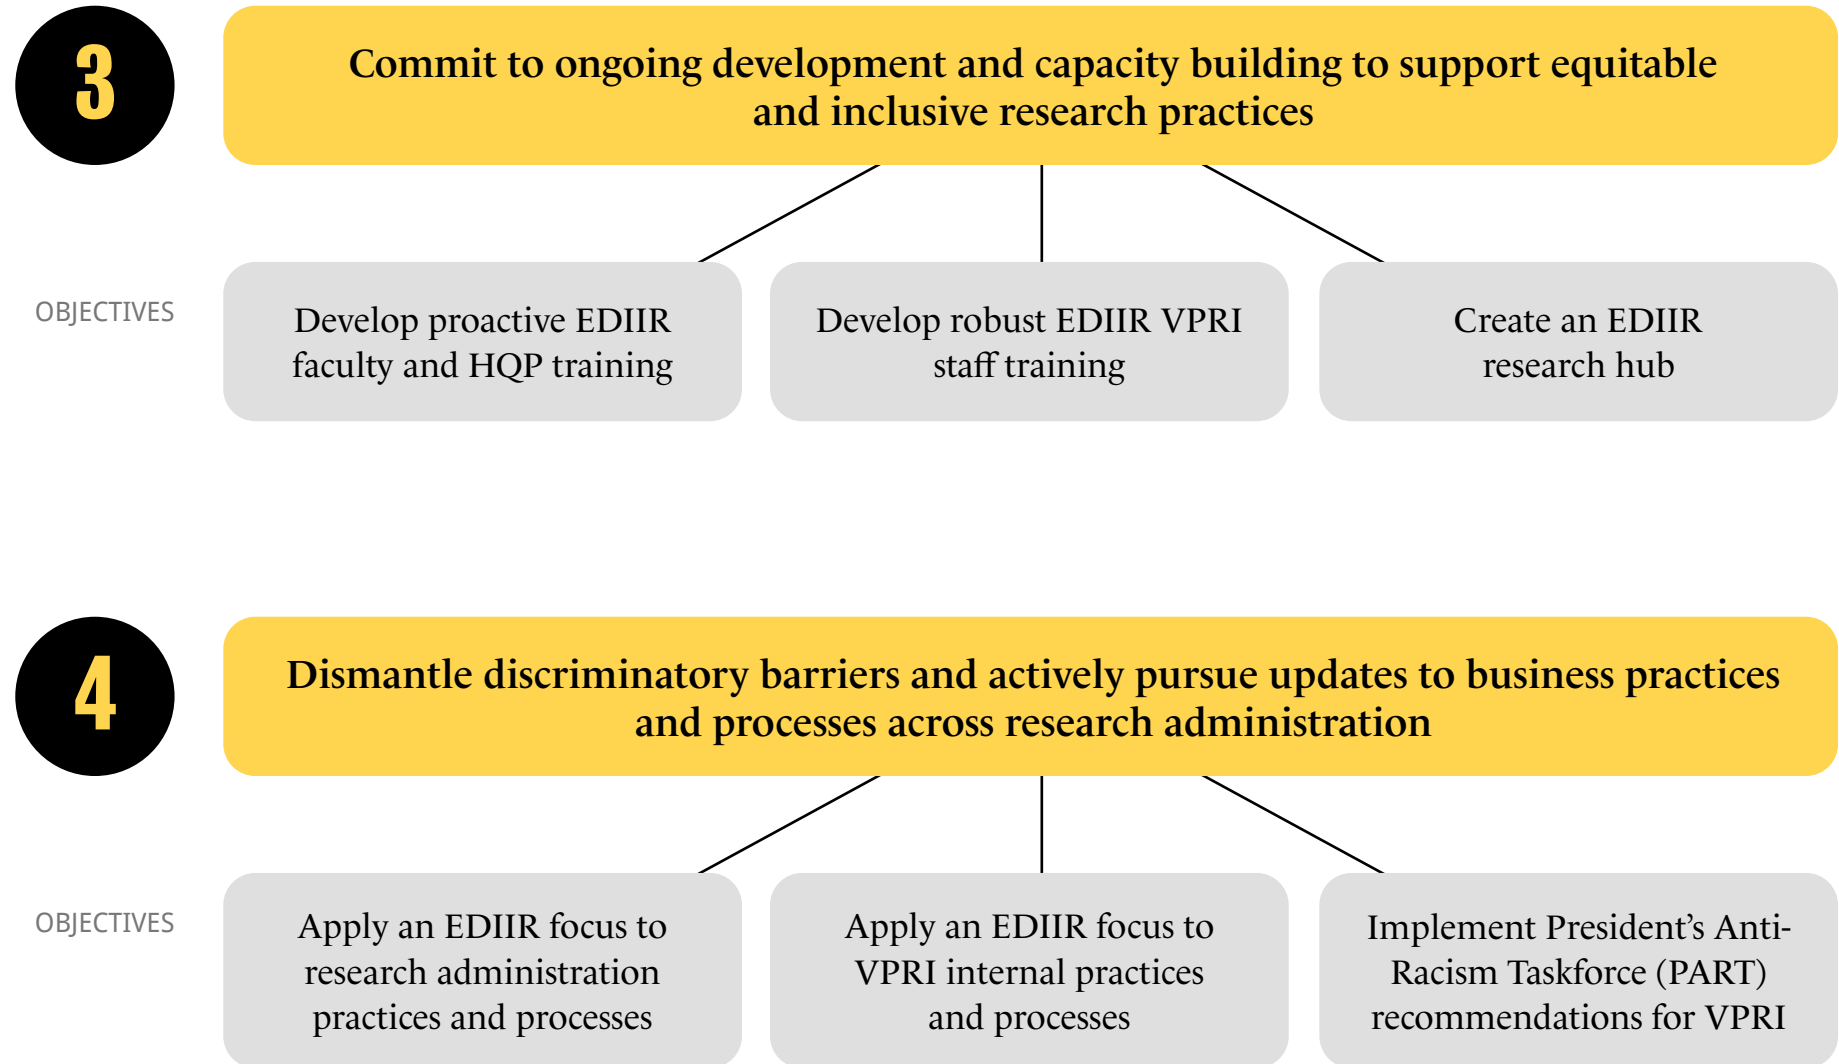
3

Commit to ongoing development and capacity building to support equitable and inclusive research practices

OBJECTIVES

Develop proactive EDIIR faculty and HQP training

Develop robust EDIIR VPRI staff training

Create an EDIIR research hub

4

Dismantle discriminatory barriers and actively pursue updates to business practices and processes across research administration

OBJECTIVES

Apply an EDIIR focus to research administration practices and processes

Apply an EDIIR focus to VPRI internal practices and processes

Implement President's Anti-Racism Taskforce (PART) recommendations for VPRI